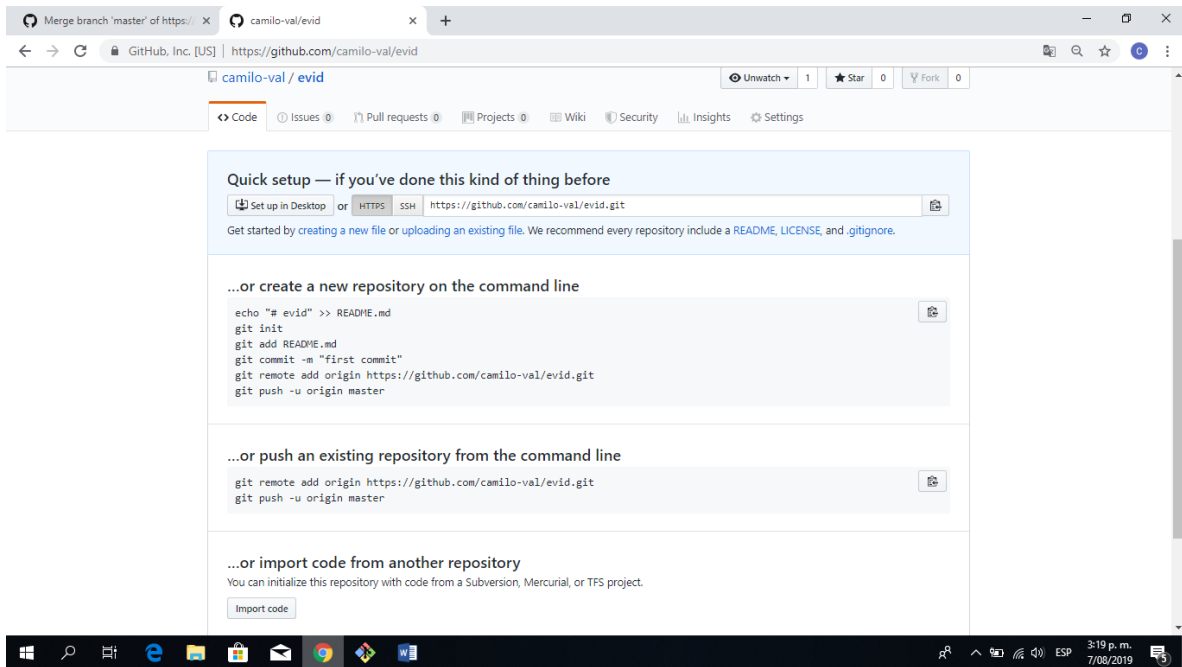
Merge branch 'master' of https:/ ×
camilo-val/evid ×
+

GitHub, Inc. [US] | https://github.com/camilo-val/evid

camilo-val / evid

Unwatch 1 | Star 0 | Fork 0

<> Code | Issues 0 | Pull requests 0 | Projects 0 | Wiki | Security | Insights | Settings

Quick setup — if you've done this kind of thing before

Set up in Desktop or HTTPS SSH https://github.com/camilo-val/evid.git

Get started by creating a new file or uploading an existing file. We recommend every repository include a README, LICENSE, and .gitignore.

...or create a new repository on the command line

echo "# evid" >> README.md
git init
git add README.md
git commit -m "first commit"
git remote add origin https://github.com/camilo-val/evid.git
git push -u origin master

...or push an existing repository from the command line

git remote add origin https://github.com/camilo-val/evid.git
git push -u origin master

...or import code from another repository

You can initialize this repository with code from a Subversion, Mercurial, or TFS project.

Import code

ESP 3:19 p. m. 7/08/2019 5